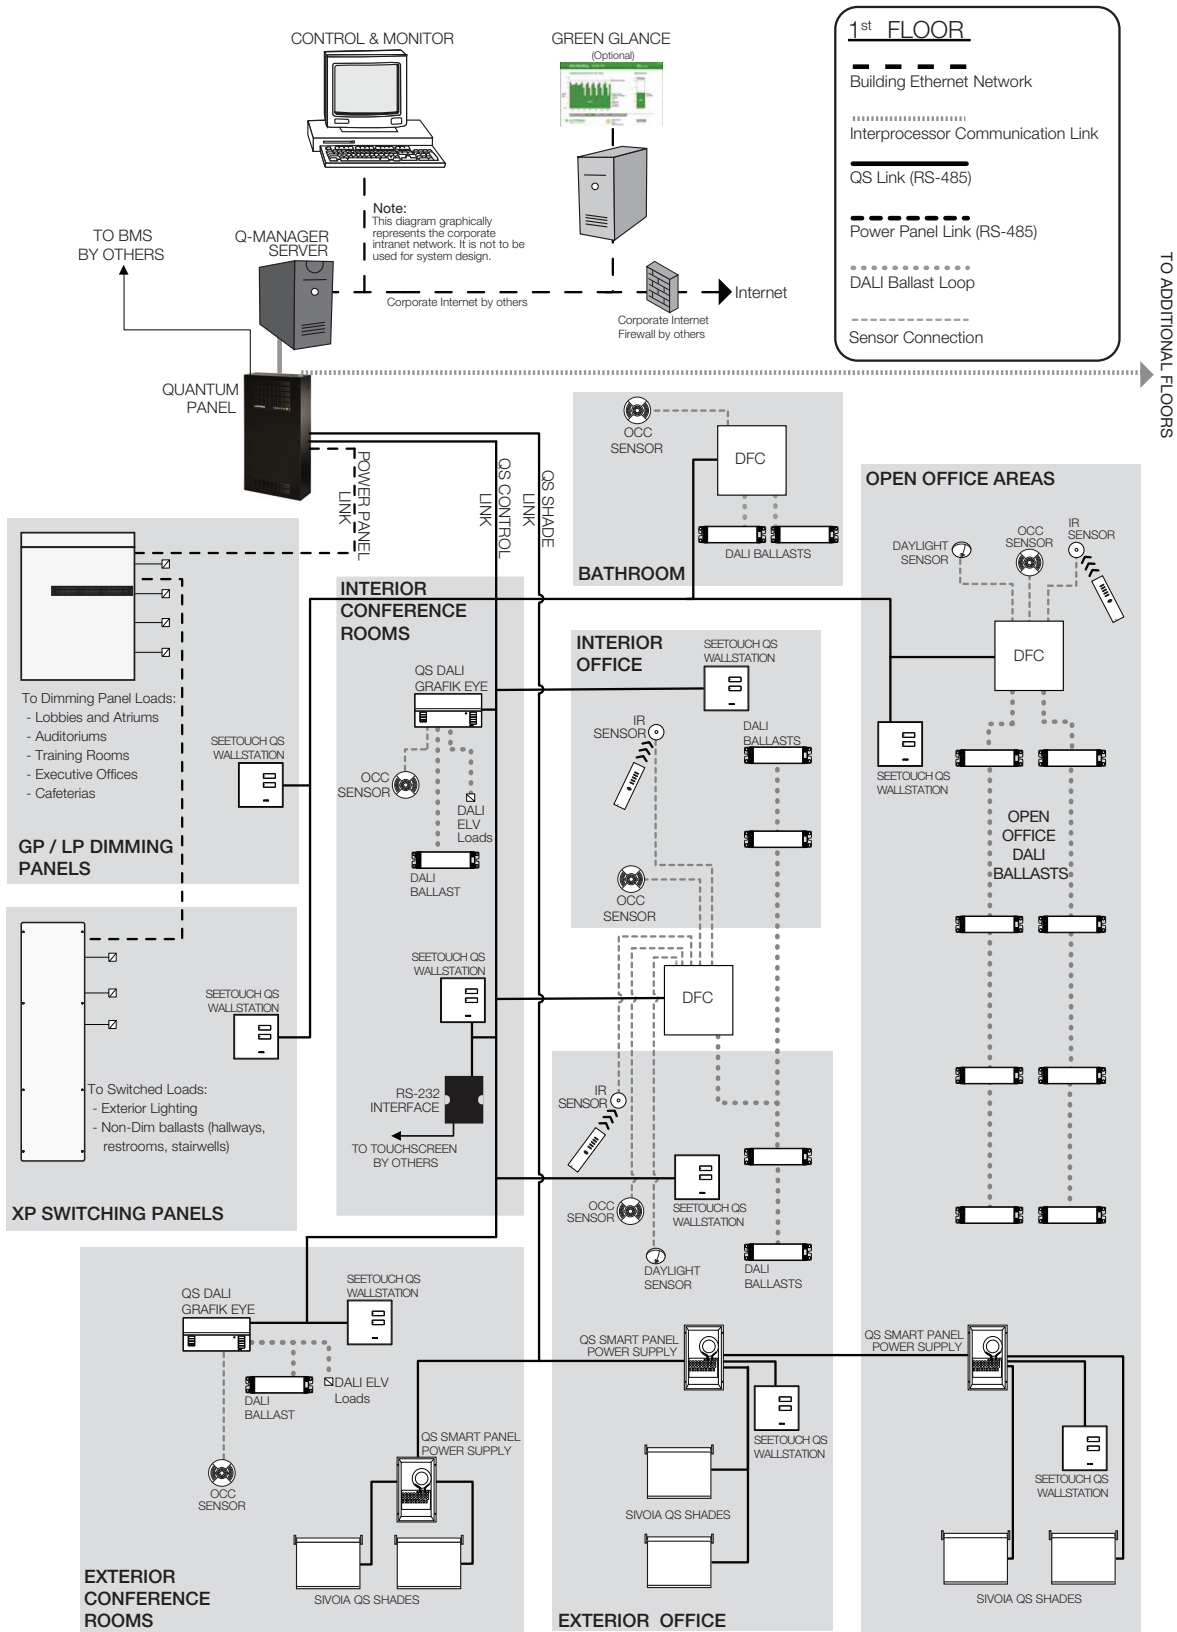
CONTROL & MONITOR

GREEN GLANCE
(Optional)

$1^{st}$ FLOOR
Building Ethernet Network
Interprocessor Communication Link
QS Link (RS-485)
Power Panel Link (RS-485)
DALI Ballast Loop
Sensor Connection

TO ADDITIONAL FLOORS

TO BMS BY OTHERS

Q-MANAGER SERVER

Note:
This diagram graphically represents the corporate intranet network. It is not to be used for system design.

Corporate Internet by others

Corporate Internet Firewall by others

Internet

QUANTUM PANEL

POWER PANEL LINK

QS CONTROL LINK

QS SHADE LINK

OCC SENSOR

DFC

DALI BALLASTS

BATHROOM

OPEN OFFICE AREAS

DAYLIGHT SENSOR

OCC SENSOR

IR SENSOR

DFC

SEETOUCH QS WALLSTATION

OPEN OFFICE DALI BALLASTS

To Dimming Panel Loads:
- Lobbies and Atriums
- Auditoriums
- Training Rooms
- Executive Offices
- Cafeterias

GP / LP DIMMING PANELS

SEETOUCH QS WALLSTATION

INTERIOR CONFERENCE ROOMS

QS DALI GRAFIK EYE

OCC SENSOR

DALI ELV Loads

DALI BALLAST

SEETOUCH QS WALLSTATION

RS-232 INTERFACE

TO TOUCHSCREEN BY OTHERS

INTERIOR OFFICE

SEETOUCH QS WALLSTATION

IR SENSOR

DALI BALLASTS

OCC SENSOR

DFC

IR SENSOR

OCC SENSOR

SEETOUCH QS WALLSTATION

DAYLIGHT SENSOR

DALI BALLASTS

SEETOUCH QS WALLSTATION

To Switched Loads:
- Exterior Lighting
- Non-Dim ballasts (hallways, restrooms, stairwells)

XP SWITCHING PANELS

SEETOUCH QS WALLSTATION

QS DALI GRAFIK EYE

DALI BALLAST

DALI ELV Loads

OCC SENSOR

QS SMART PANEL POWER SUPPLY

SIVOIA QS SHADES

EXTERIOR CONFERENCE ROOMS

QS SMART PANEL POWER SUPPLY

SEETOUCH QS WALLSTATION

SIVOIA QS SHADES

EXTERIOR OFFICE

QS SMART PANEL POWER SUPPLY

SEETOUCH QS WALLSTATION

SIVOIA QS SHADES